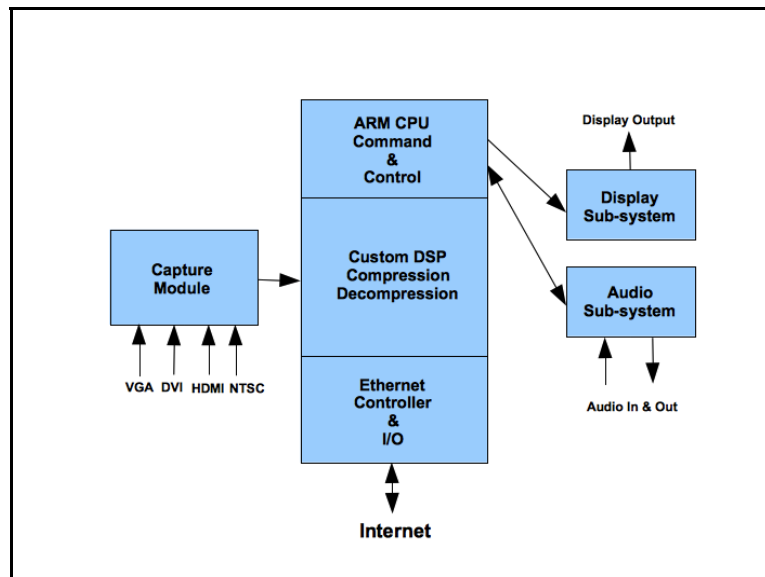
ARM CPU
Command
&
Control

Display Output

Display
Sub-system

Capture
Module

Custom DSP
Compression
Decompression

Audio
Sub-system

VGA DVI HDMI NTSC

Audio In & Out

Ethernet
Controller
&
I/O

Internet